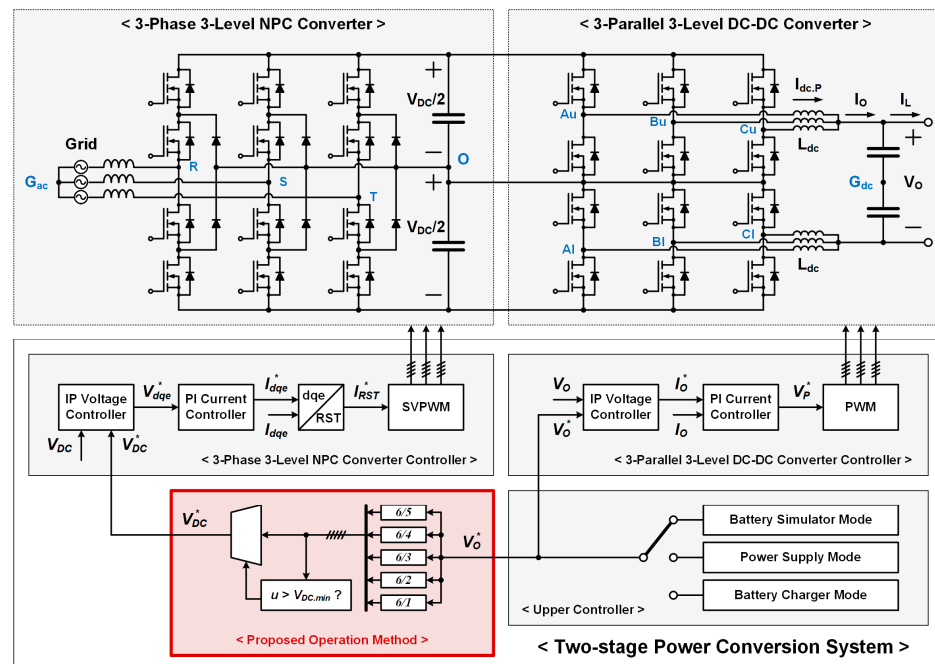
< 3-Phase 3-Level NPC Converter >

< 3-Parallel 3-Level DC-DC Converter >

Grid

$G_{ac}$

R

S

T

$V_{DC}/2$

O

$V_{DC}/2$

+

−

+

−

Au

Bu

Cu

Al

Bl

Cl

$I_{dc.P}$

$I_O$

$I_L$

$L_{dc}$

$L_{dc}$

$G_{dc}$

$V_O$

+

−

IP Voltage Controller

$V_{dqe}^*$

PI Current Controller

$I_{dqe}^*$

dqe

RST

$I_{RST}^*$

SVPWM

$V_{DC}$

$V_{DC}^*$

$I_{dqe}$

< 3-Phase 3-Level NPC Converter Controller >

$V_O$

$V_O^*$

IP Voltage Controller

$I_O^*$

$I_O$

PI Current Controller

$V_P^*$

PWM

< 3-Parallel 3-Level DC-DC Converter Controller >

$V_{DC}^*$

6/5

6/4

6/3

6/2

6/1

$V_O^*$

$u > V_{DC.min}$ ?

< Proposed Operation Method >

Battery Simulator Mode

Power Supply Mode

Battery Charger Mode

< Upper Controller >

< Two-stage Power Conversion System >